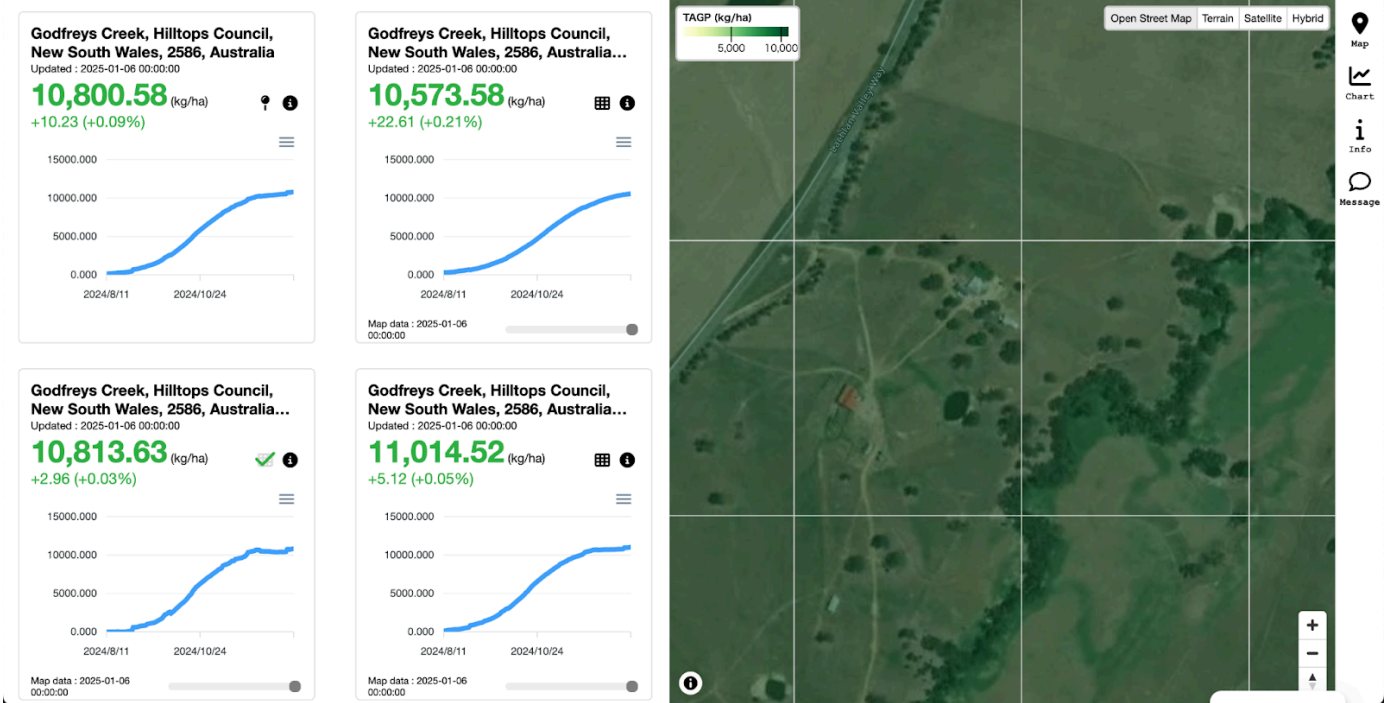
Godfreys Creek, Hilltops Council, New South Wales, 2586, Australia
Updated : 2025-01-06 00:00:00
10,800.58 (kg/ha)
+10.23 (+0.09%)
15000.000
10000.000
5000.000
0.000
2024/8/11 2024/10/24

Godfreys Creek, Hilltops Council, New South Wales, 2586, Australia...
Updated : 2025-01-06 00:00:00
10,573.58 (kg/ha)
+22.61 (+0.21%)
15000.000
10000.000
5000.000
0.000
2024/8/11 2024/10/24
Map data : 2025-01-06 00:00:00

Godfreys Creek, Hilltops Council, New South Wales, 2586, Australia...
Updated : 2025-01-06 00:00:00
10,813.63 (kg/ha)
+2.96 (+0.03%)
15000.000
10000.000
5000.000
0.000
2024/8/11 2024/10/24
Map data : 2025-01-06 00:00:00

Godfreys Creek, Hilltops Council, New South Wales, 2586, Australia...
Updated : 2025-01-06 00:00:00
11,014.52 (kg/ha)
+5.12 (+0.05%)
15000.000
10000.000
5000.000
0.000
2024/8/11 2024/10/24
Map data : 2025-01-06 00:00:00

TAGP (kg/ha)
5,000 10,000
Open Street Map Terrain Satellite Hybrid
Map
Chart
Info
Message
+
−